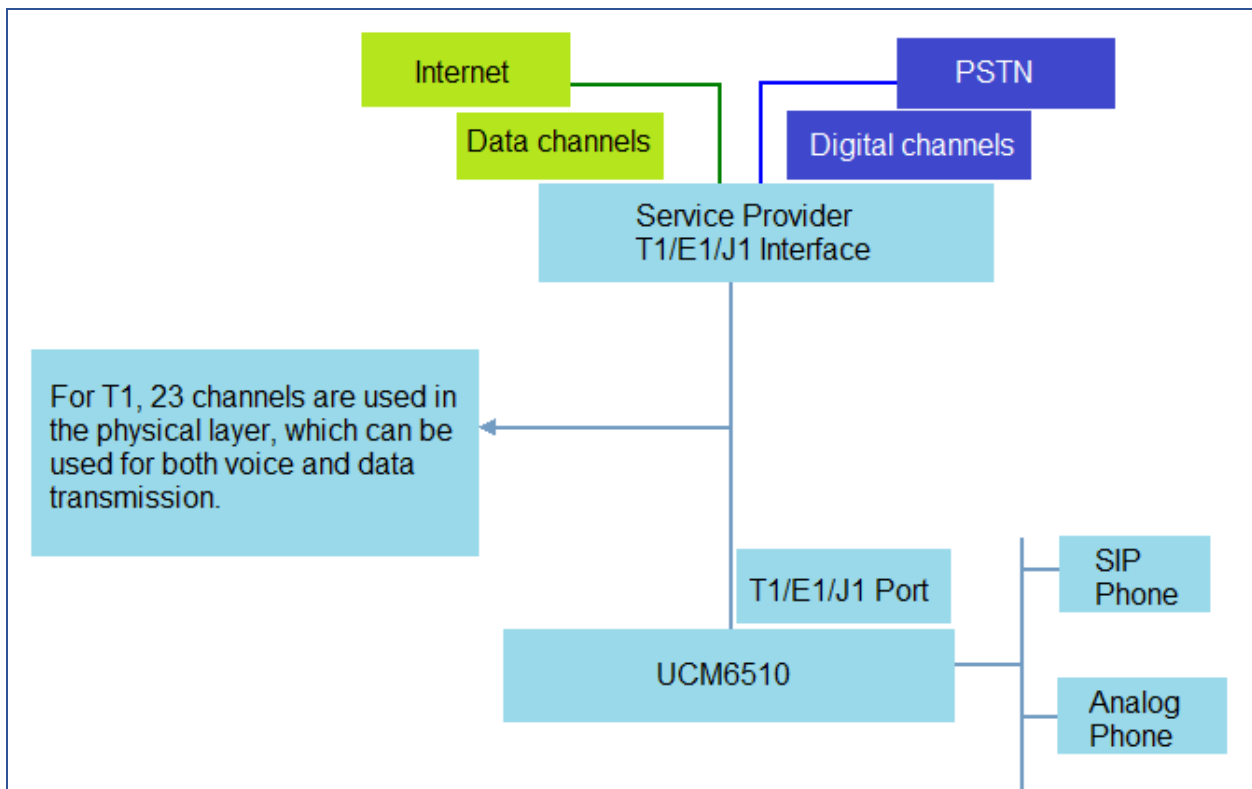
Internet

Data channels

PSTN

Digital channels

Service Provider
T1/E1/J1 Interface

For T1, 23 channels are used in the physical layer, which can be used for both voice and data transmission.

T1/E1/J1 Port

UCM6510

SIP Phone

Analog Phone